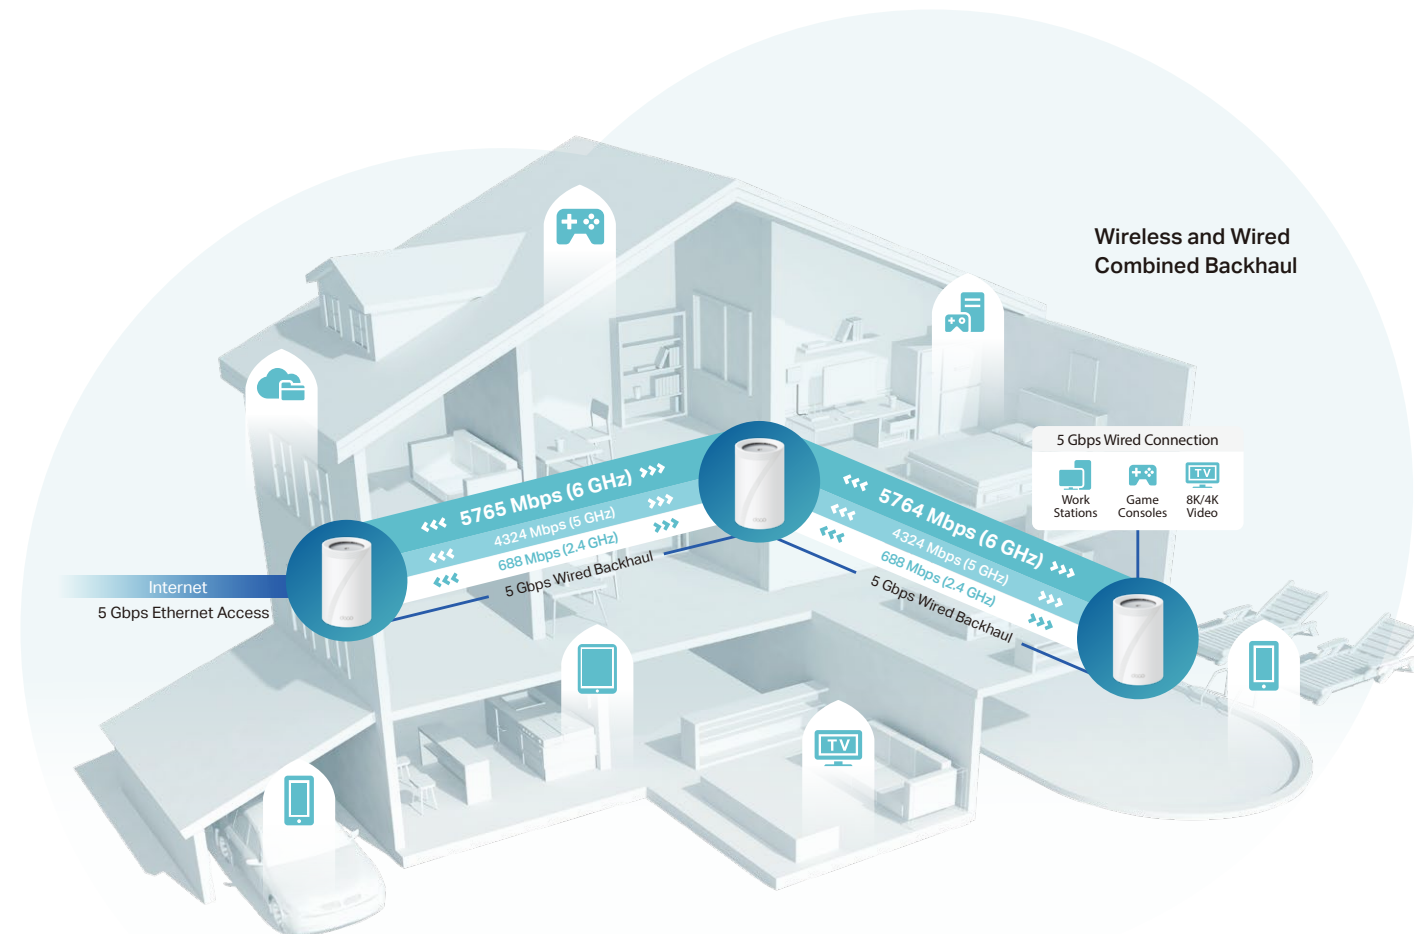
Wireless and Wired Combined Backhaul

5765 Mbps (6 GHz)
4324 Mbps (5 GHz)
688 Mbps (2.4 GHz)
5 Gbps Wired Backhaul

Internet
5 Gbps Ethernet Access

5764 Mbps (6 GHz)
4324 Mbps (5 GHz)
688 Mbps (2.4 GHz)
5 Gbps Wired Backhaul

5 Gbps Wired Connection
Work Stations
Game Consoles
8K/4K Video

TV

TV